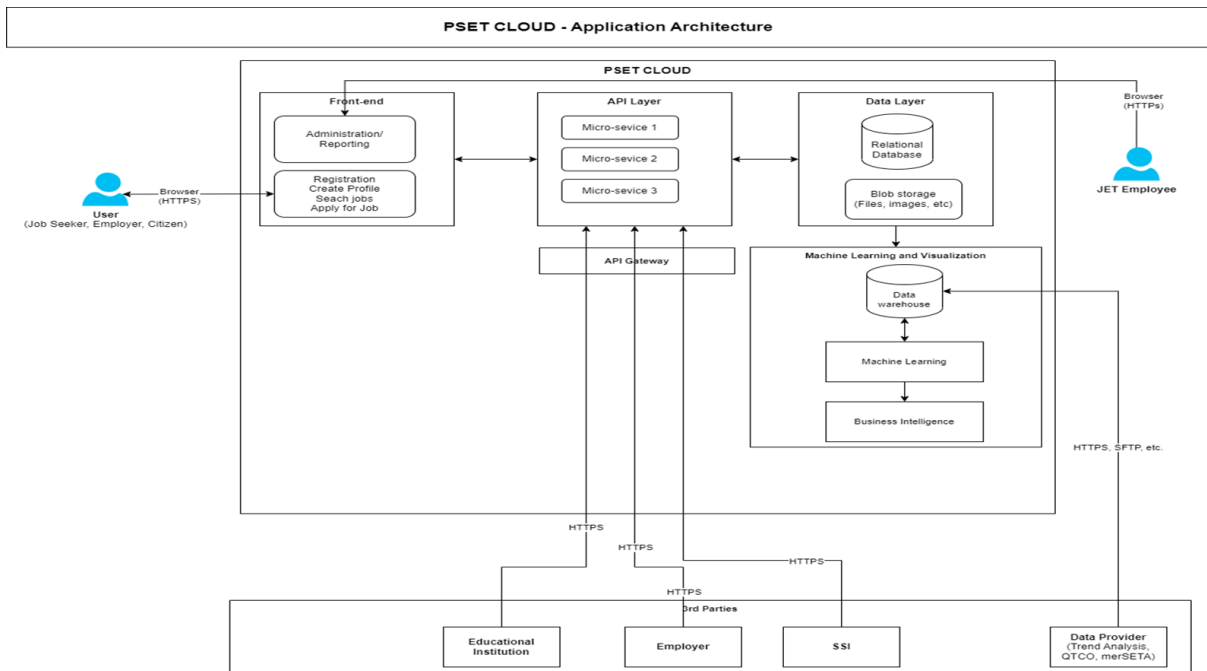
PSET CLOUD - Application Architecture

PSET CLOUD

Front-end

Administration/ Reporting

Registration
Create Profile
Seach jobs
Apply for Job

API Layer

Micro-sevice 1

Micro-sevice 2

Micro-sevice 3

Data Layer

Relational Database

Blob storage (Files, images, etc)

Browser (HTTPs)

JET Employee

Browser (HTTPS)

User
(Job Seeker, Employer, Citizen)

API Gateway

Machine Learning and Visualization

Data warehouse

Machine Learning

Business Intelligence

HTTPS, SFTP, etc.

HTTPS

HTTPS

HTTPS

HTTPS

3rd Parties

Educational Institution

Employer

SSI

Data Provider (Trend Analysis, QTCO, merSETA)